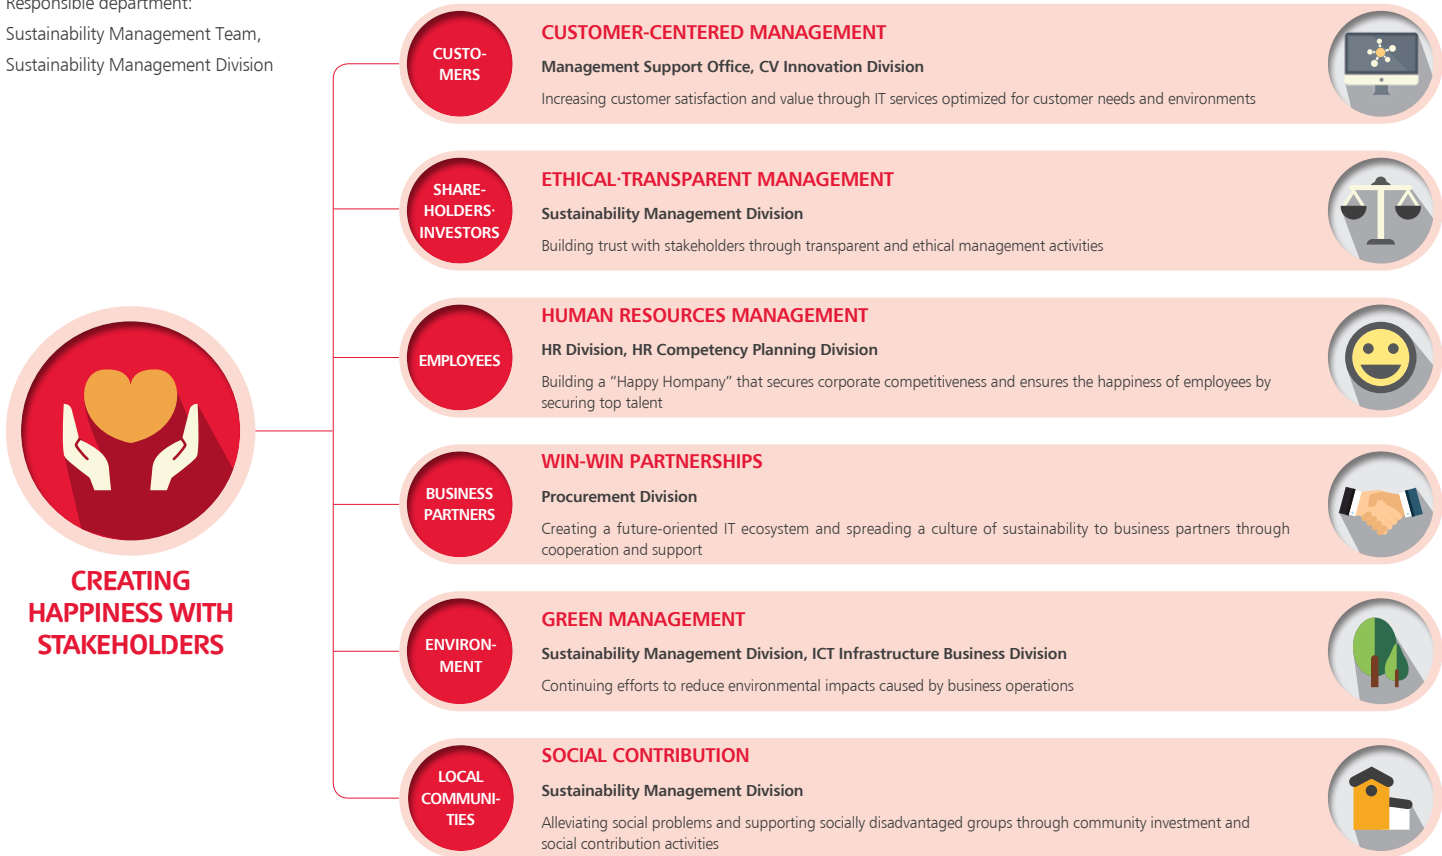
Responsible department:
Sustainability Management Team,
Sustainability Management Division

CREATING HAPPINESS WITH STAKEHOLDERS

CUSTOMERS

CUSTOMER-CENTERED MANAGEMENT

Management Support Office, CV Innovation Division

Increasing customer satisfaction and value through IT services optimized for customer needs and environments

SHAREHOLDERS·INVESTORS

ETHICAL·TRANSPARENT MANAGEMENT

Sustainability Management Division

Building trust with stakeholders through transparent and ethical management activities

EMPLOYEES

HUMAN RESOURCES MANAGEMENT

HR Division, HR Competency Planning Division

Building a "Happy Hompany" that secures corporate competitiveness and ensures the happiness of employees by securing top talent

BUSINESS PARTNERS

WIN-WIN PARTNERSHIPS

Procurement Division

Creating a future-oriented IT ecosystem and spreading a culture of sustainability to business partners through cooperation and support

ENVIRONMENT

GREEN MANAGEMENT

Sustainability Management Division, ICT Infrastructure Business Division

Continuing efforts to reduce environmental impacts caused by business operations

LOCAL COMMUNITIES

SOCIAL CONTRIBUTION

Sustainability Management Division

Alleviating social problems and supporting socially disadvantaged groups through community investment and social contribution activities